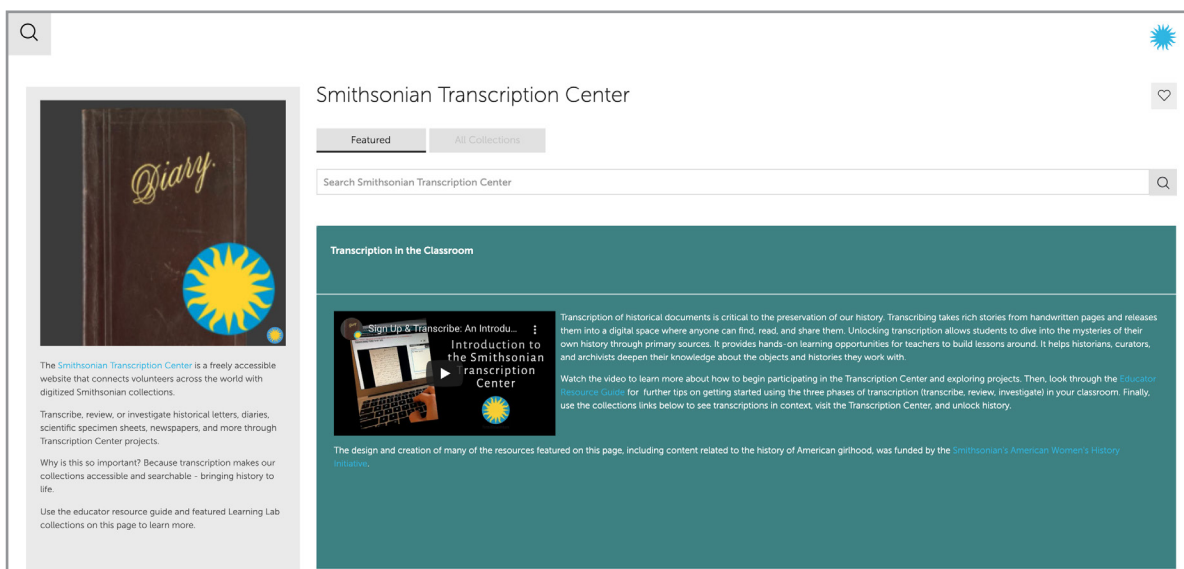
Diary.

The Smithsonian Transcription Center is a freely accessible website that connects volunteers across the world with digitized Smithsonian collections.

Transcribe, review, or investigate historical letters, diaries, scientific specimen sheets, newspapers, and more through Transcription Center projects.

Why is this so important? Because transcription makes our collections accessible and searchable - bringing history to life.

Use the educator resource guide and featured Learning Lab collections on this page to learn more.

Smithsonian Transcription Center

Featured | All Collections

Search Smithsonian Transcription Center

Transcription in the Classroom

Sign Up & Transcribe: An Introdu...

Introduction to the Smithsonian Transcription Center

Transcription of historical documents is critical to the preservation of our history. Transcribing takes rich stories from handwritten pages and releases them into a digital space where anyone can find, read, and share them. Unlocking transcription allows students to dive into the mysteries of their own history through primary sources. It provides hands-on learning opportunities for teachers to build lessons around. It helps historians, curators, and archivists deepen their knowledge about the objects and histories they work with.

Watch the video to learn more about how to begin participating in the Transcription Center and exploring projects. Then, look through the Educator Resource Guide for further tips on getting started using the three phases of transcription (transcribe, review, investigate) in your classroom. Finally, use the collections links below to see transcriptions in context, visit the Transcription Center, and unlock history.

The design and creation of many of the resources featured on this page, including content related to the history of American girlhood, was funded by the Smithsonian's American Women's History Initiative.